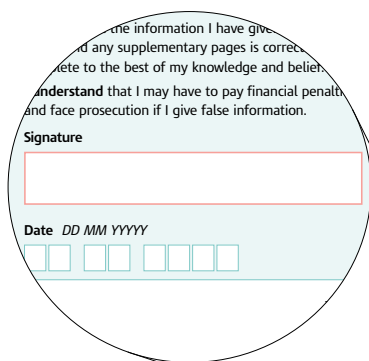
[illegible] the information I have give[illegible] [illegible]d any supplementary pages is correc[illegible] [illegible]lete to the best of my knowledge and belie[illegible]

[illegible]nderstand that I may have to pay financial penalt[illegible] and face prosecution if I give false information.

Signature

Date DD MM YYYY